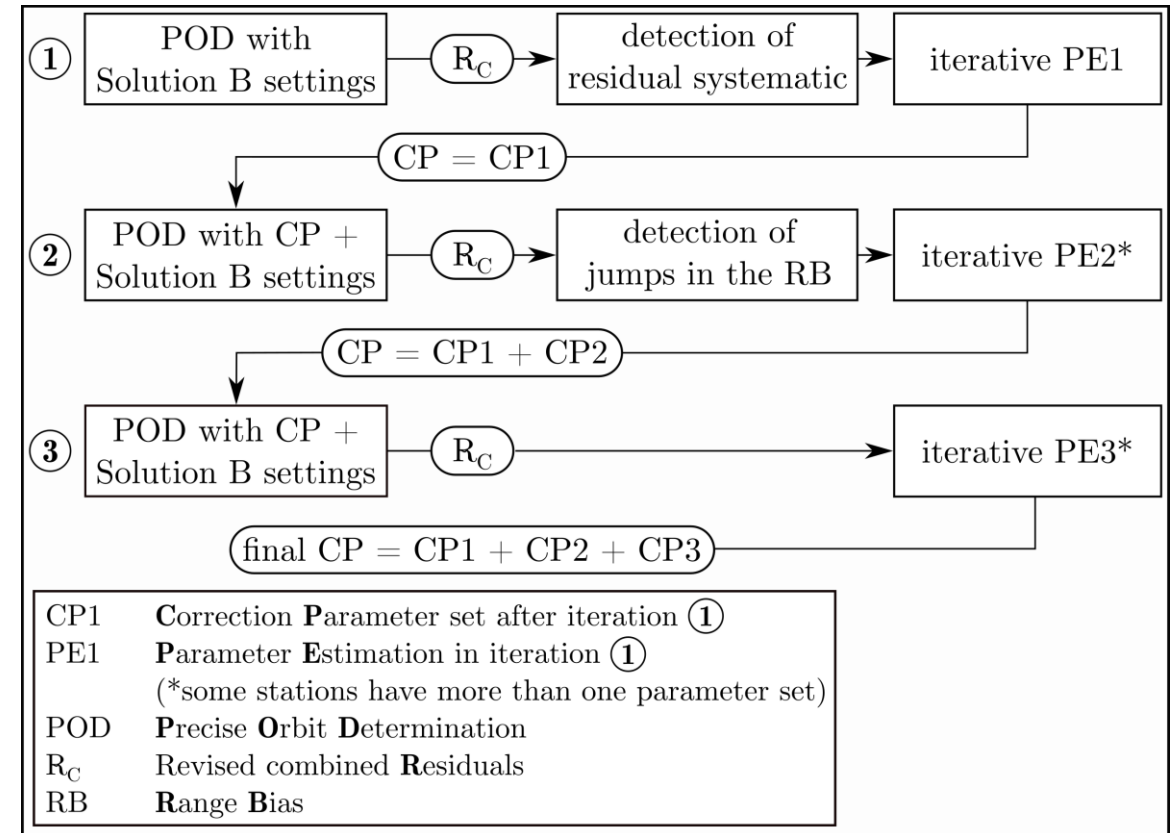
1
POD with Solution B settings
$R_C$
detection of residual systematic
iterative PE1

CP = CP1

2
POD with CP + Solution B settings
$R_C$
detection of jumps in the RB
iterative PE2*

CP = CP1 + CP2

3
POD with CP + Solution B settings
$R_C$
iterative PE3*

final CP = CP1 + CP2 + CP3

CP1 Correction Parameter set after iteration 1
PE1 Parameter Estimation in iteration 1
(*some stations have more than one parameter set)
POD Precise Orbit Determination
$R_C$ Revised combined Residuals
RB Range Bias